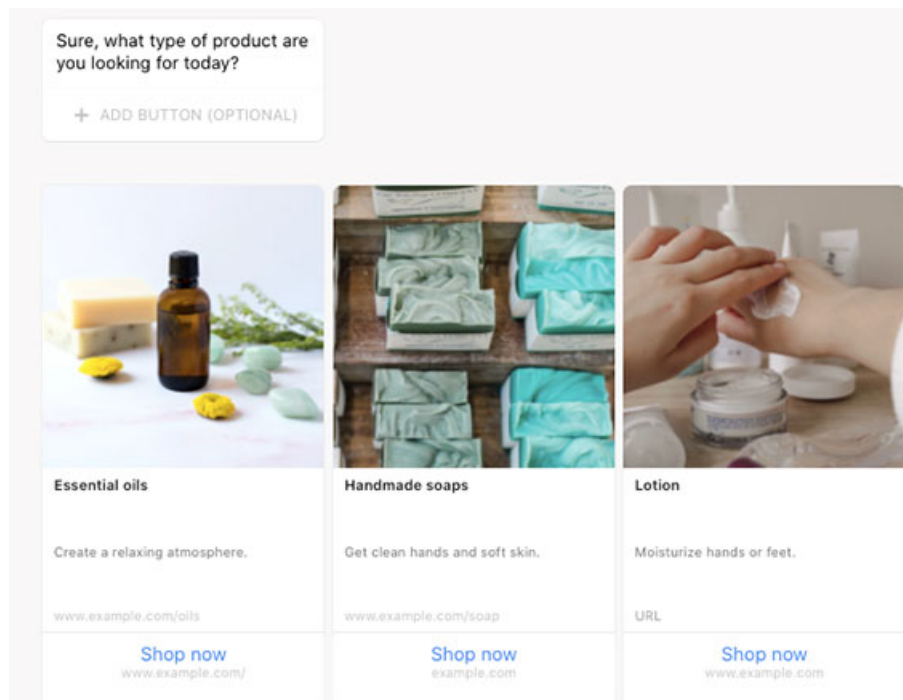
Sure, what type of product are you looking for today?

+ ADD BUTTON (OPTIONAL)

Essential oils

Create a relaxing atmosphere.

www.example.com/oils

Shop now
www.example.com/

Handmade soaps

Get clean hands and soft skin.

www.example.com/soap

Shop now
example.com

Lotion

Moisturize hands or feet.

URL

Shop now
www.example.com